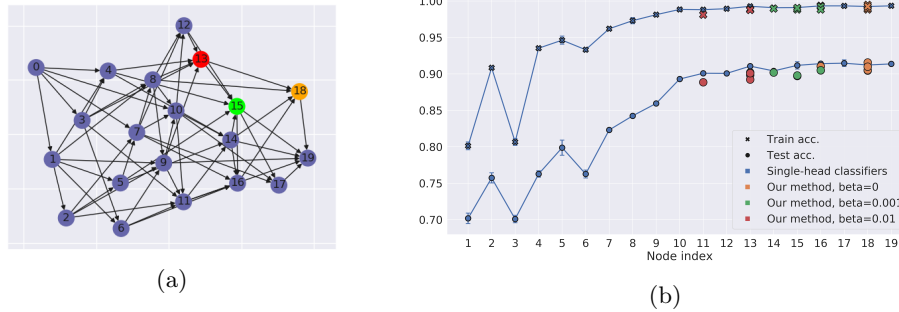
0
1
2
3
4
5
6
7
8
9
10
11
12
13
14
15
16
17
18
19

(a)

1.00
0.95
0.90
0.85
0.80
0.75
0.70

Train acc.
Test acc.
Single-head classifiers
Our method, beta=0
Our method, beta=0.001
Our method, beta=0.01

1 2 3 4 5 6 7 8 9 10 11 12 13 14 15 16 17 18 19
Node index

(b)